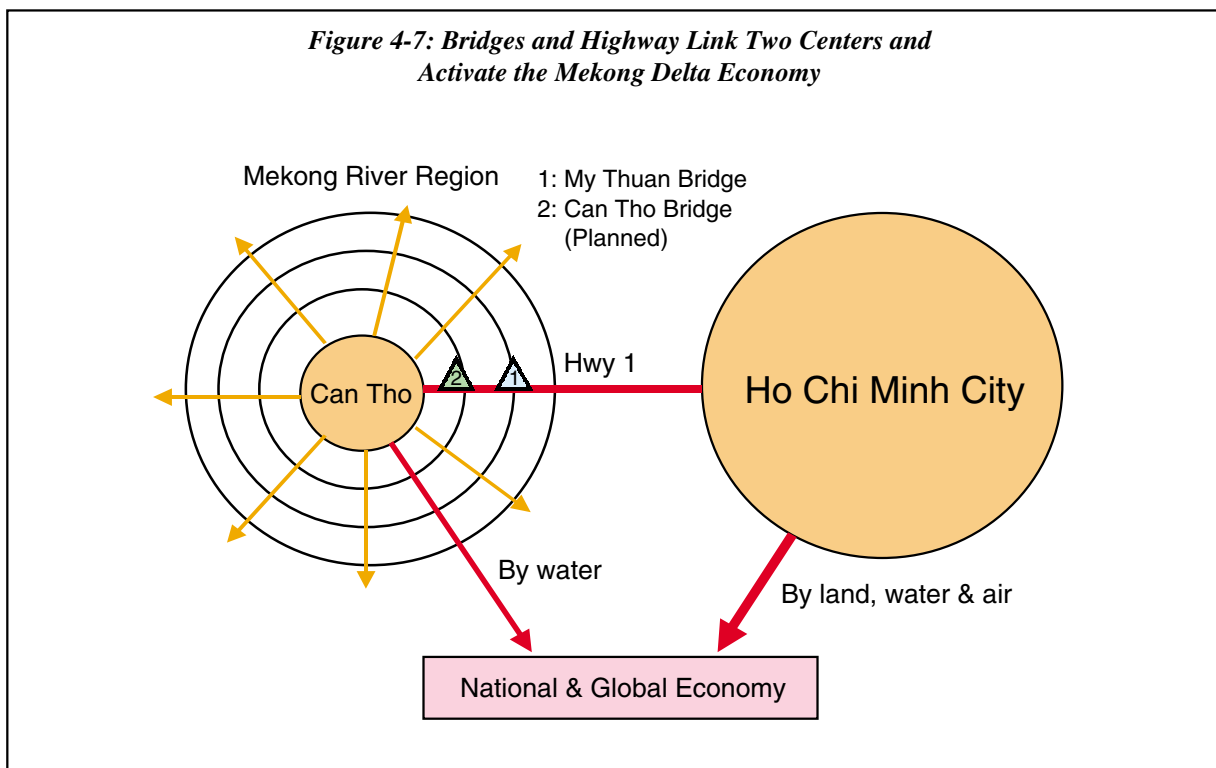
*Figure 4-7: Bridges and Highway Link Two Centers and Activate the Mekong Delta Economy*

Mekong River Region

1: My Thuan Bridge
2: Can Tho Bridge
(Planned)

Can Tho

2

1

Hwy 1

Ho Chi Minh City

By water

By land, water & air

National & Global Economy